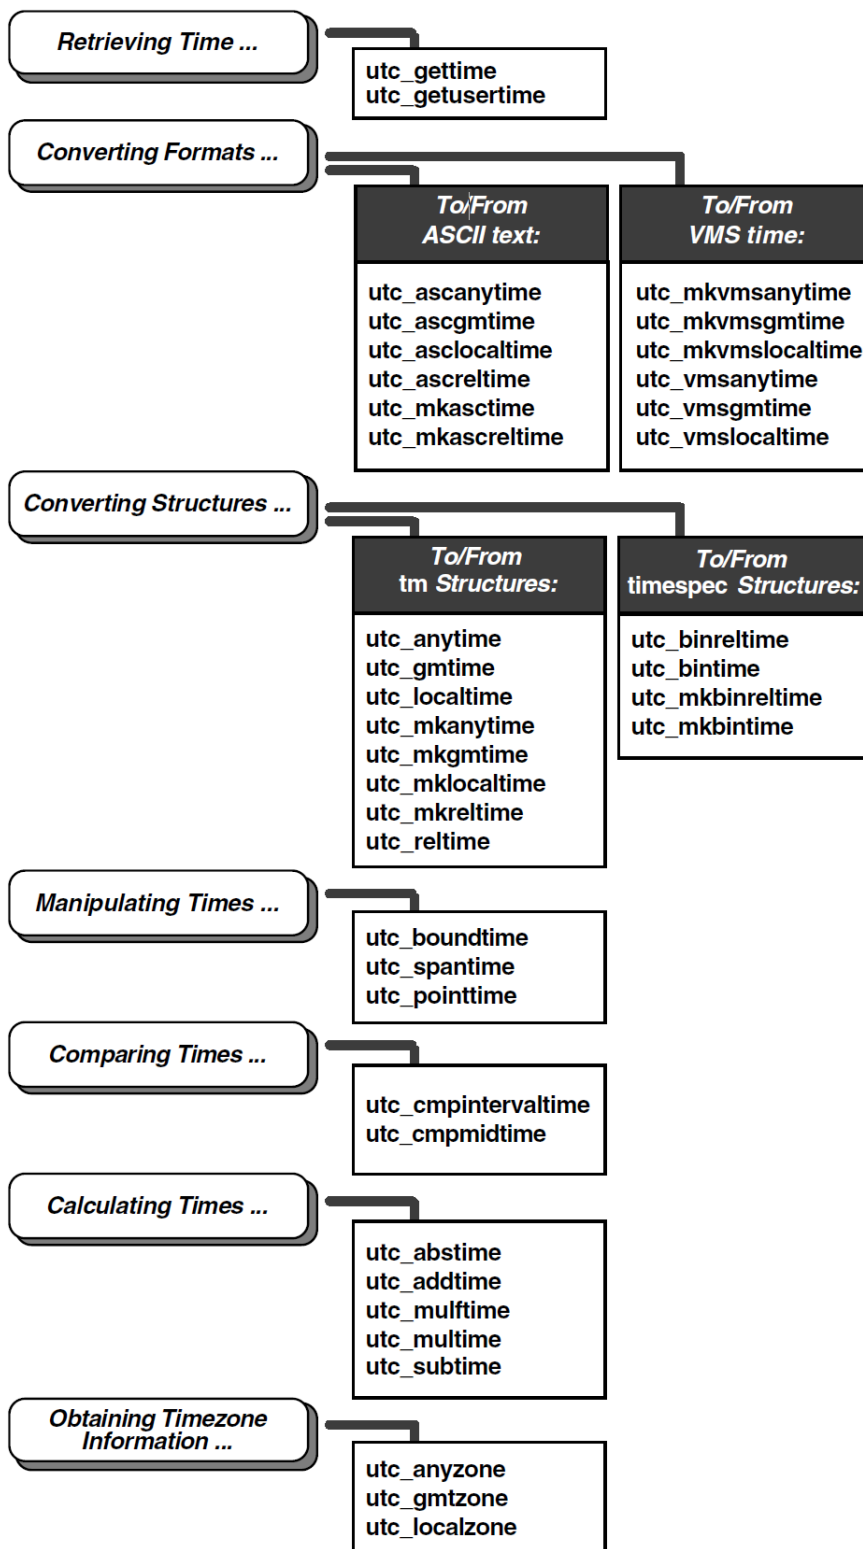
Retrieving Time ...

utc_gettime
utc_getusertime

Converting Formats ...

To/From ASCII text:

utc_ascanytime
utc_ascgmtime
utc_asclocaltime
utc_ascreltime
utc_mkasctime
utc_mkascreltime

To/From VMS time:

utc_mkvmsanytime
utc_mkvmsgmtime
utc_mkvmslocaltime
utc_vmsanytime
utc_vmsgmtime
utc_vmslocaltime

Converting Structures ...

To/From tm Structures:

utc_anytime
utc_gmtime
utc_localtime
utc_mkanytime
utc_mkgmtime
utc_mklocaltime
utc_mkreltime
utc_reltime

To/From timespec Structures:

utc_binreltime
utc_bintime
utc_mkbinreltime
utc_mkbintime

Manipulating Times ...

utc_boundtime
utc_spantime
utc_pointtime

Comparing Times ...

utc_cmpintervaltime
utc_cmpmidtime

Calculating Times ...

utc_abstime
utc_addtime
utc_mulftime
utc_multime
utc_subtime

Obtaining Timezone Information ...

utc_anyzone
utc_gmtzone
utc_localzone